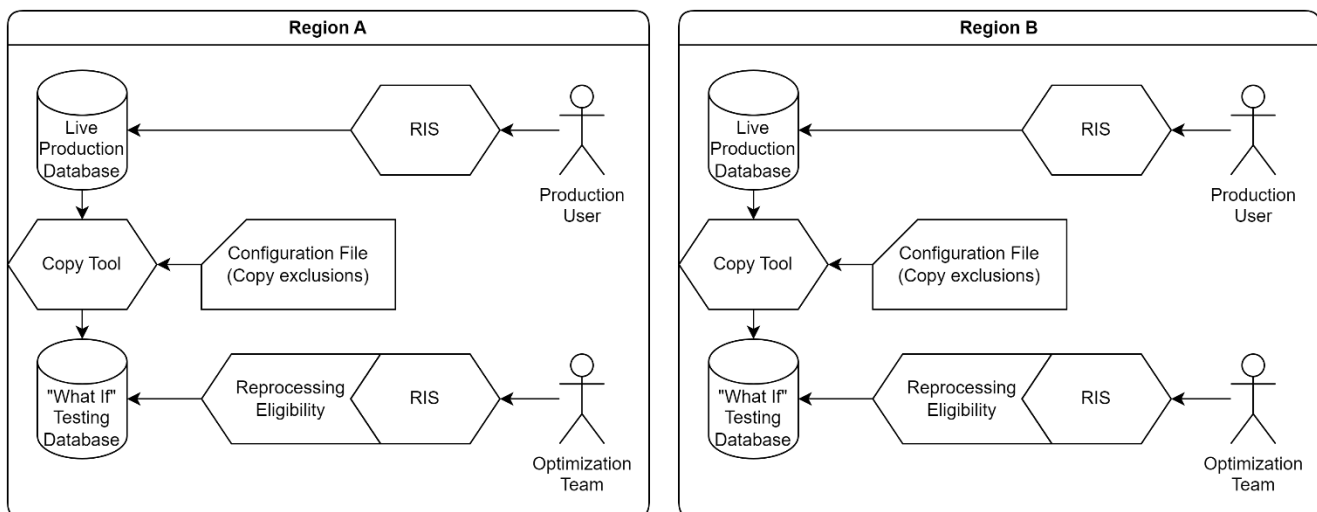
Region A

Live Production Database

RIS

Production User

Copy Tool

Configuration File (Copy exclusions)

"What If" Testing Database

Reprocessing Eligibility

RIS

Optimization Team

Region B

Live Production Database

RIS

Production User

Copy Tool

Configuration File (Copy exclusions)

"What If" Testing Database

Reprocessing Eligibility

RIS

Optimization Team